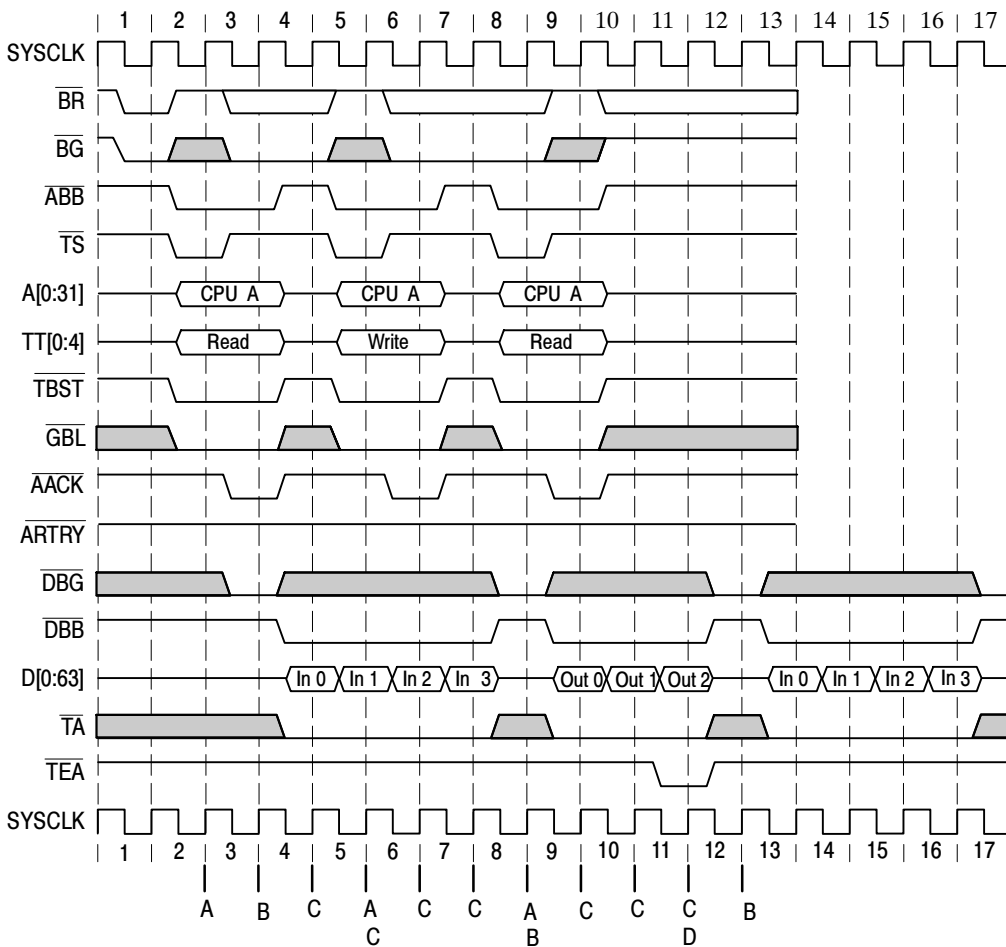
1 2 3 4 5 6 7 8 9 10 11 12 13 14 15 16 17

SYSCLK
$\overline{BR}$
$\overline{BG}$
$\overline{ABB}$
$\overline{TS}$
A[0:31] CPU A CPU A CPU A
TT[0:4] Read Write Read
$\overline{TBST}$
$\overline{GBL}$
$\overline{AACK}$
$\overline{ARTRY}$
$\overline{DBG}$
$\overline{DBB}$
D[0:63] In 0 In 1 In 2 In 3 Out 0 Out 1 Out 2 In 0 In 1 In 2 In 3
$\overline{TA}$
$\overline{TEA}$
SYSCLK

1 2 3 4 5 6 7 8 9 10 11 12 13 14 15 16 17

A B C A C C C A C C C B
C B D